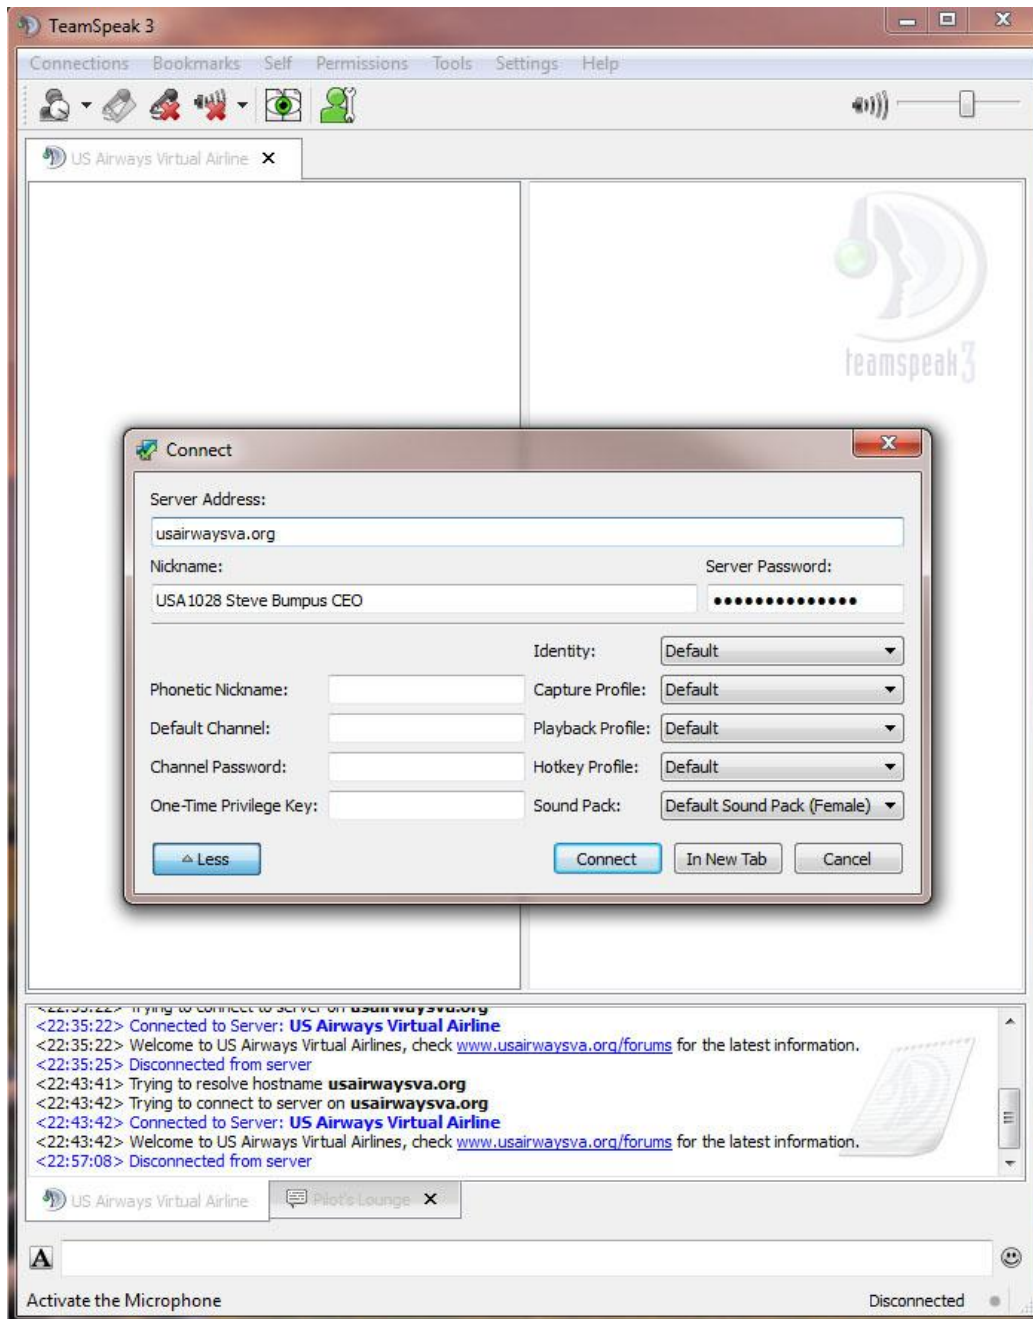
TeamSpeak 3

Connections Bookmarks Self Permissions Tools Settings Help

US Airways Virtual Airline ×

teamspeak 3

Connect

Server Address:

usairwaysva.org

Nickname:

Server Password:

USA1028 Steve Bumpus CEO

•••••••••••••••

Identity: Default

Phonetic Nickname:

Capture Profile: Default

Default Channel:

Playback Profile: Default

Channel Password:

Hotkey Profile: Default

One-Time Privilege Key:

Sound Pack: Default Sound Pack (Female)

Less

Connect

In New Tab

Cancel

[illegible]

<22:35:22> Connected to Server: US Airways Virtual Airline
<22:35:22> Welcome to US Airways Virtual Airlines, check www.usairwaysva.org/forums for the latest information.
<22:35:25> Disconnected from server
<22:43:41> Trying to resolve hostname usairwaysva.org
<22:43:42> Trying to connect to server on usairwaysva.org
<22:43:42> Connected to Server: US Airways Virtual Airline
<22:43:42> Welcome to US Airways Virtual Airlines, check www.usairwaysva.org/forums for the latest information.
<22:57:08> Disconnected from server

US Airways Virtual Airline

Pilot's Lounge ×

A

Activate the Microphone

Disconnected